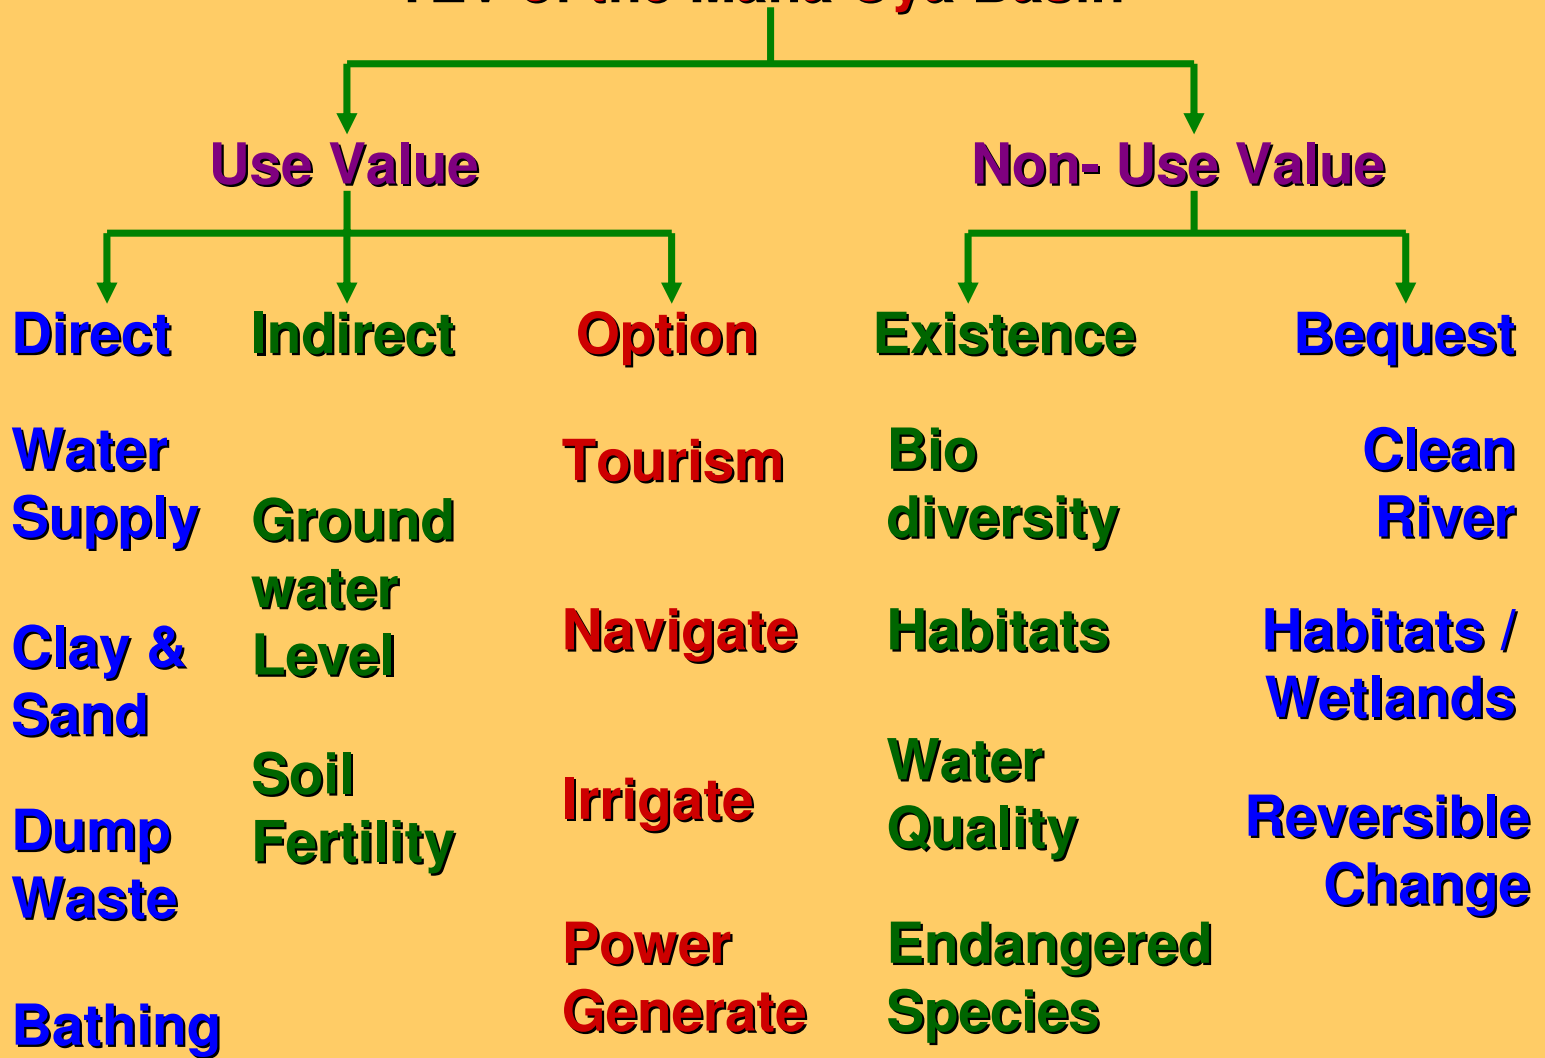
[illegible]

Use Value

Non- Use Value

Direct

Indirect

Option

Existence

Bequest

Water Supply

Clay & Sand

Dump Waste

Bathing

Ground water Level

Soil Fertility

Tourism

Navigate

Irrigate

Power Generate

Bio diversity

Habitats

Water Quality

Endangered Species

Clean River

Habitats / Wetlands

Reversible Change